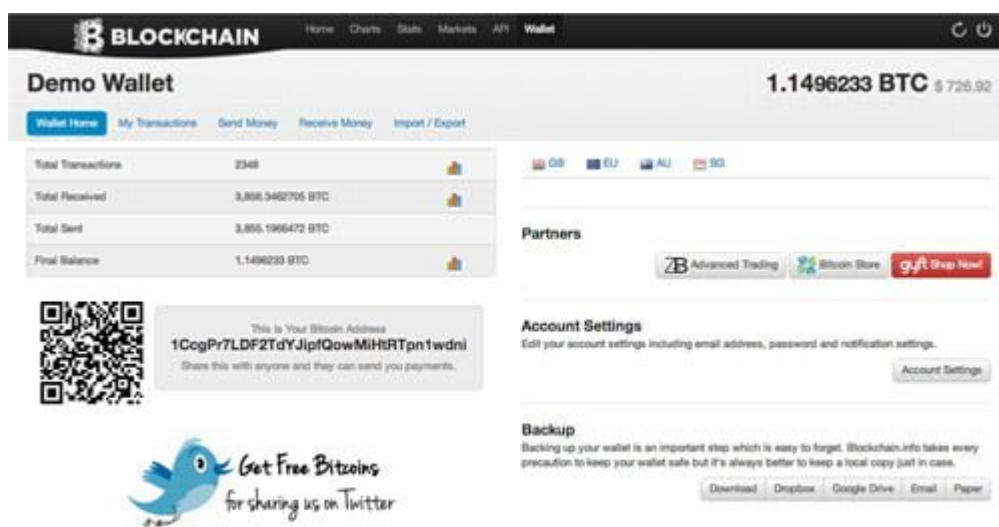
BLOCKCHAIN
Home Charts Stats Markets API Wallet

Demo Wallet
1.1496233 BTC $ 726.92

Wallet Home My Transactions Send Money Receive Money Import / Export

| | | |
|---|---|---|
| Total Transactions | 2348 | |
| Total Received | 3,856.3462705 BTC | |
| Total Sent | 3,855.1966472 BTC | |
| Final Balance | 1.1496233 BTC | |

This is Your Bitcoin Address
1CcgPr7LDF2TdYJipfQowMiHtRTpn1wdni
Share this with anyone and they can send you payments.

Get Free Bitcoins for sharing us on Twitter

GB EU AU SG

Partners
ZB Advanced Trading Bitcoin Store gyft Shop Now!

Account Settings
Edit your account settings including email address, password and notification settings.
Account Settings

Backup
Backing up your wallet is an important step which is easy to forget. Blockchain.info takes every precaution to keep your wallet safe but it's always better to keep a local copy just in case.
Download Dropbox Google Drive Email Paper